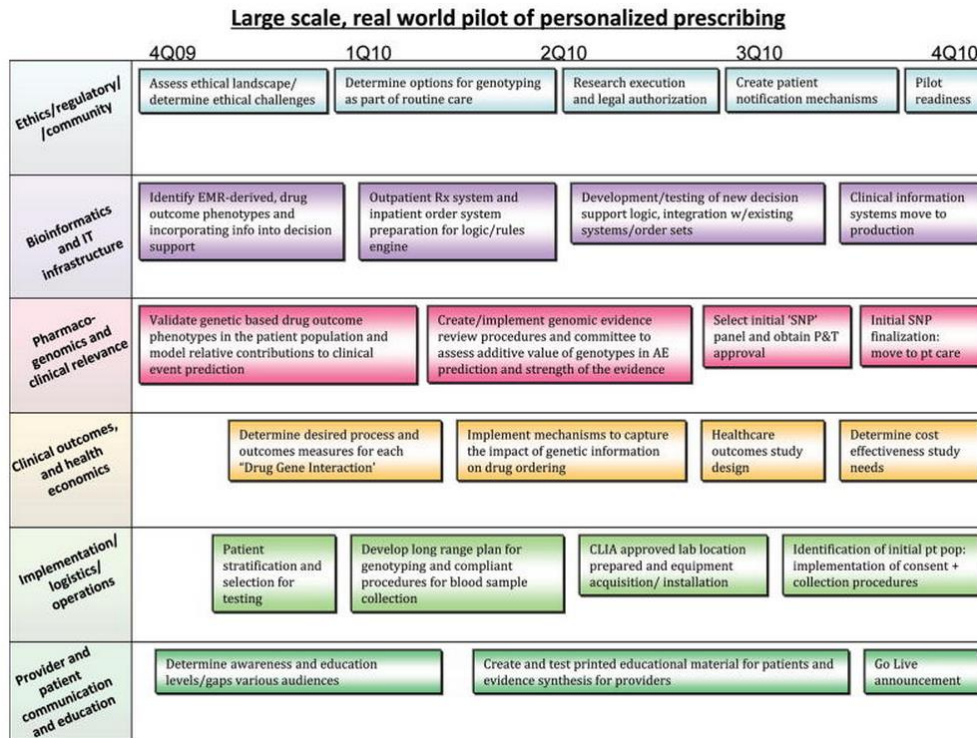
Large scale, real world pilot of personalized prescribing

4Q09 1Q10 2Q10 3Q10 4Q10

Ethics/regulatory/ /community

Assess ethical landscape/ determine ethical challenges

Determine options for genotyping as part of routine care

Research execution and legal authorization

Create patient notification mechanisms

Pilot readiness

Bioinformatics and IT infrastructure

Identify EMR-derived, drug outcome phenotypes and incorporating info into decision support

Outpatient Rx system and inpatient order system preparation for logic/rules engine

Development/testing of new decision support logic, integration w/existing systems/order sets

Clinical information systems move to production

Pharmaco-genomics and clinical relevance

Validate genetic based drug outcome phenotypes in the patient population and model relative contributions to clinical event prediction

Create/implement genomic evidence review procedures and committee to assess additive value of genotypes in AE prediction and strength of the evidence

Select initial 'SNP' panel and obtain P&T approval

Initial SNP finalization: move to pt care

Clinical outcomes, and health economics

Determine desired process and outcomes measures for each 'Drug Gene Interaction'

Implement mechanisms to capture the impact of genetic information on drug ordering

Healthcare outcomes study design

Determine cost effectiveness study needs

Implementation/ logistics/ operations

Patient stratification and selection for testing

Develop long range plan for genotyping and compliant procedures for blood sample collection

CLIA approved lab location prepared and equipment acquisition/ installation

Identification of initial pt pop: implementation of consent + collection procedures

Provider and patient communication and education

Determine awareness and education levels/gaps various audiences

Create and test printed educational material for patients and evidence synthesis for providers

Go Live announcement